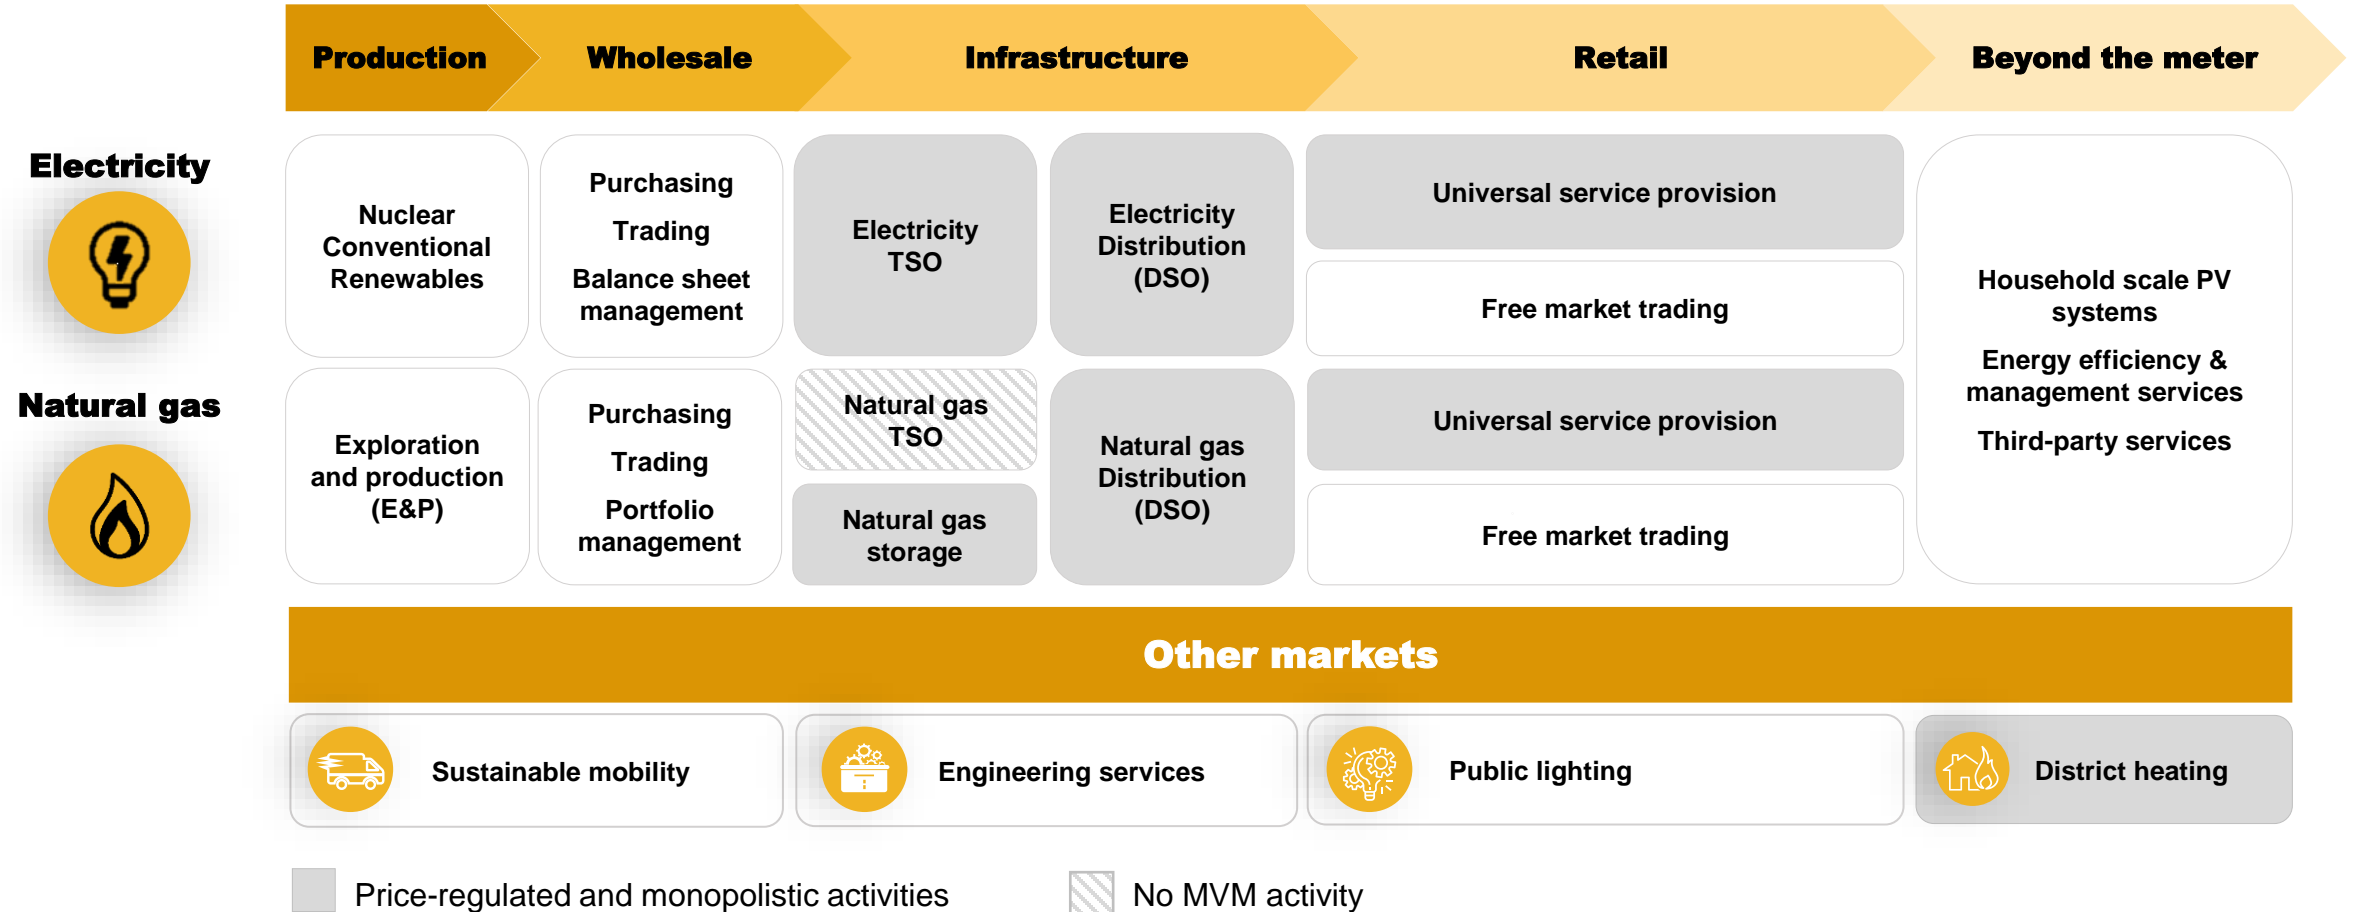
Production | Wholesale | Infrastructure | Retail | Beyond the meter

Electricity

Nuclear
Conventional
Renewables

Purchasing
Trading
Balance sheet management

Electricity TSO

Electricity Distribution (DSO)

Universal service provision

Free market trading

Household scale PV systems
Energy efficiency & management services
Third-party services

Natural gas

Exploration and production (E&P)

Purchasing
Trading
Portfolio management

Natural gas TSO

Natural gas storage

Natural gas Distribution (DSO)

Universal service provision

Free market trading

Other markets

Sustainable mobility

Engineering services

Public lighting

District heating

Price-regulated and monopolistic activities

No MVM activity